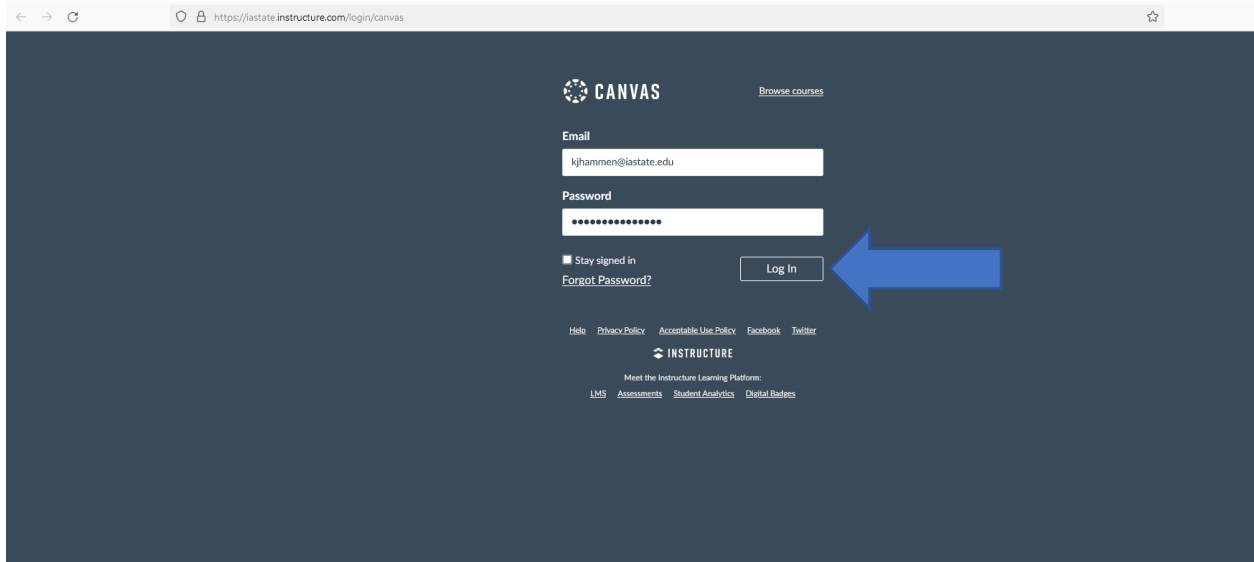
https://iastate.instructure.com/login/canvas

CANVAS

Browse courses

Email

kjhammen@iastate.edu

Password

•••••••••••••••

Stay signed in

Forgot Password?

Log In

Help Privacy Policy Acceptable Use Policy Facebook Twitter

INSTRUCTURE

Meet the Instructure Learning Platform:

LMS Assessments Student Analytics Digital Badges